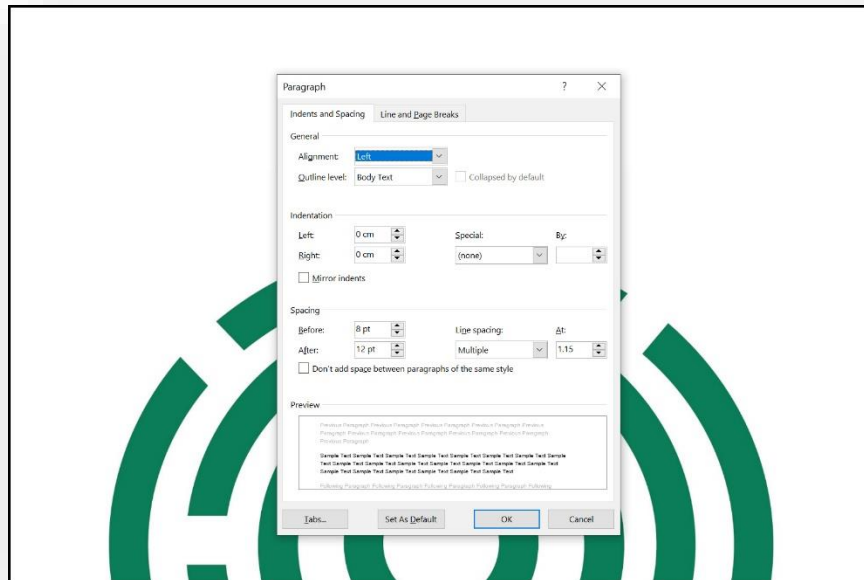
Paragraph

?

Indents and Spacing

Line and Page Breaks

General

Alignment: Left

Outline level: Body Text

Collapsed by default

Indentation

Left: 0 cm

Right: 0 cm

Special:

By:

(none)

Mirror indents

Spacing

Before: 8 pt

After: 12 pt

Line spacing:

At:

Multiple

1.15

Don't add space between paragraphs of the same style

Preview

Previous Paragraph Previous Paragraph Previous Paragraph Previous Paragraph Previous Paragraph Previous Paragraph Previous Paragraph Previous Paragraph Previous Paragraph Previous Paragraph Previous Paragraph

Sample Text Sample Text Sample Text Sample Text Sample Text Sample Text Sample Text Sample Text Sample Text Sample Text Sample Text Sample Text Sample Text Sample Text Sample Text Sample Text Sample Text Sample Text Sample Text Sample Text Sample Text

Following Paragraph Following Paragraph Following Paragraph Following Paragraph Following

Tabs...

Set As Default

OK

Cancel